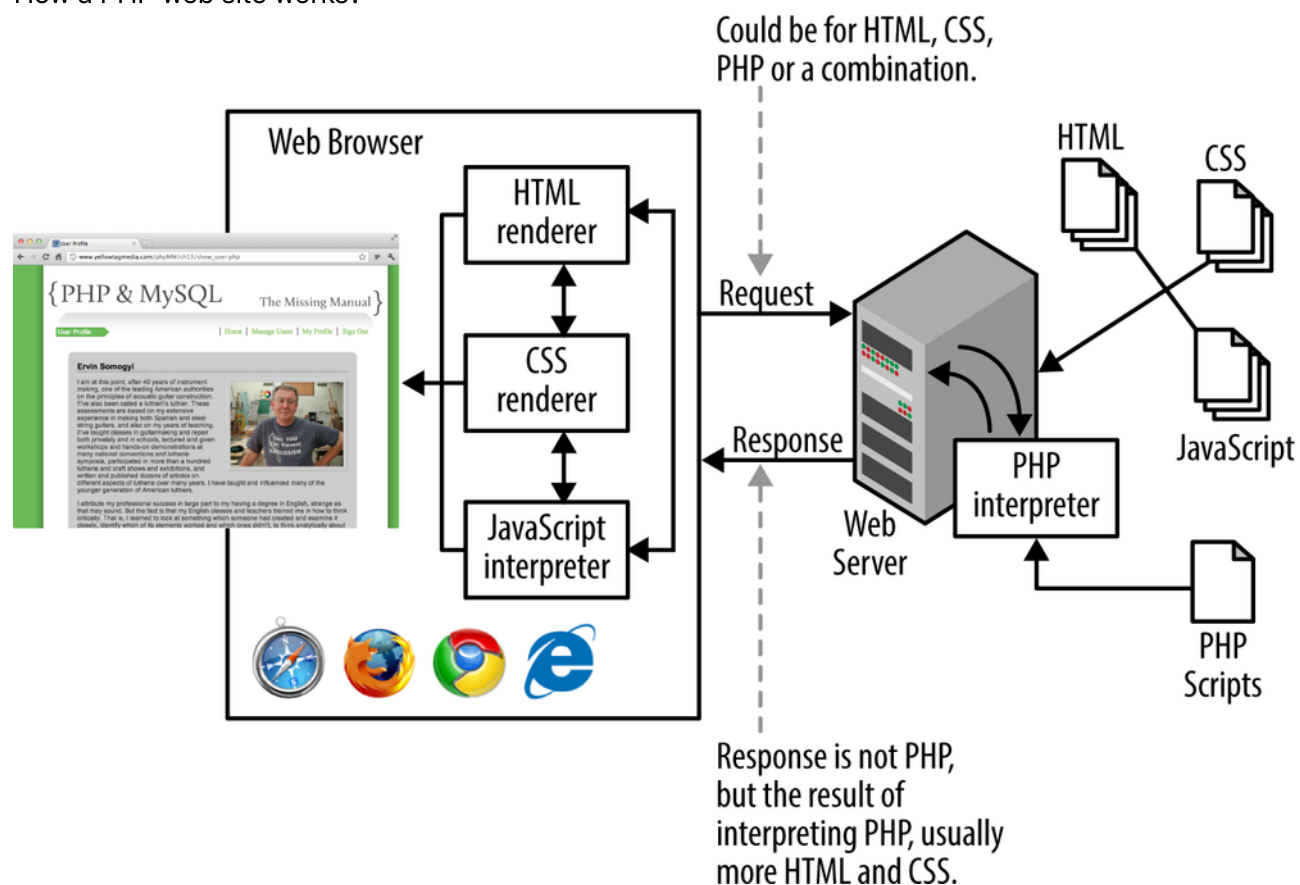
How a PHP web site works:

Could be for HTML, CSS, PHP or a combination.

Web Browser

HTML renderer

CSS renderer

JavaScript interpreter

User Profile

www.yellowtagmedia.com/phpMM/ch13/show_user.php

{PHP & MySQL The Missing Manual}

User Profile

Home | Manage Users | My Profile | Sign Out

Ervin Somogyi

I am at this point, after 40 years of instrument making, one of the leading American authorities on the principles of acoustic guitar construction. I've also been called a luthier's luthier. These assessments are based on my extensive experience in making both Spanish and steel string guitars, and also on my years of teaching. I've taught classes in guitarmaking and repair both privately and in schools, lectured and given workshops and hands-on demonstrations at many national conventions and lutherie symposia, participated in more than a hundred lutherie and craft shows and exhibitions, and written and published dozens of articles on different aspects of lutherie over many years. I have taught and influenced many of the younger generation of American luthiers.

I attribute my professional success in large part to my having a degree in English, strange as that may sound. But the fact is that my English classes and teachers trained me in how to think critically. That is, I learned to look at something which someone had created and examine it closely, identify which of its elements worked and which ones didn't, to think analytically about

Request

Response

Web Server

PHP interpreter

HTML

CSS

JavaScript

PHP Scripts

Response is not PHP, but the result of interpreting PHP, usually more HTML and CSS.